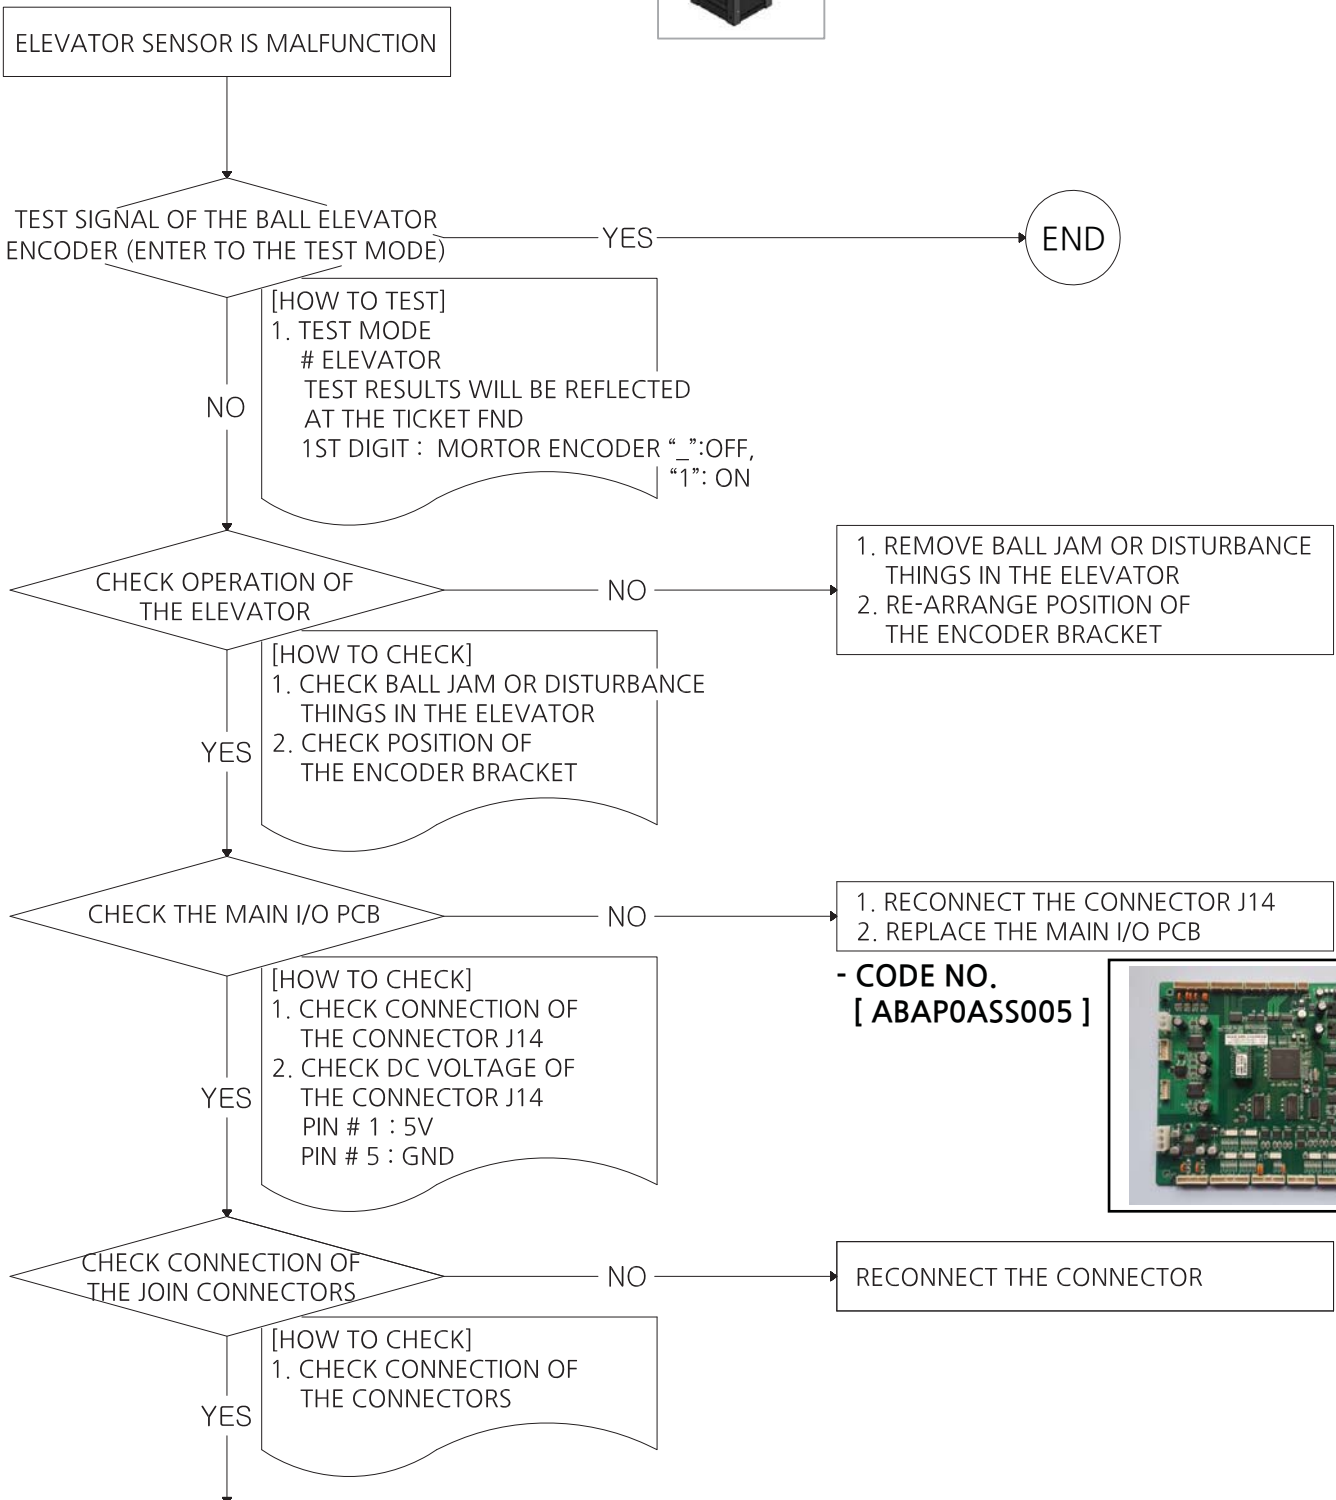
ELEVATOR SENSOR IS MALFUNCTION

TEST SIGNAL OF THE BALL ELEVATOR ENCODER (ENTER TO THE TEST MODE)

YES

END

[HOW TO TEST]
1. TEST MODE
# ELEVATOR
TEST RESULTS WILL BE REFLECTED AT THE TICKET FND
1ST DIGIT : MORTOR ENCODER "_":OFF, "1": ON

NO

CHECK OPERATION OF THE ELEVATOR

NO

1. REMOVE BALL JAM OR DISTURBANCE THINGS IN THE ELEVATOR
2. RE-ARRANGE POSITION OF THE ENCODER BRACKET

[HOW TO CHECK]
1. CHECK BALL JAM OR DISTURBANCE THINGS IN THE ELEVATOR
2. CHECK POSITION OF THE ENCODER BRACKET

YES

CHECK THE MAIN I/O PCB

NO

1. RECONNECT THE CONNECTOR J14
2. REPLACE THE MAIN I/O PCB

- CODE NO.
[ ABAP0ASS005 ]

[HOW TO CHECK]
1. CHECK CONNECTION OF THE CONNECTOR J14
2. CHECK DC VOLTAGE OF THE CONNECTOR J14
PIN # 1 : 5V
PIN # 5 : GND

YES

CHECK CONNECTION OF THE JOIN CONNECTORS

NO

RECONNECT THE CONNECTOR

[HOW TO CHECK]
1. CHECK CONNECTION OF THE CONNECTORS

YES